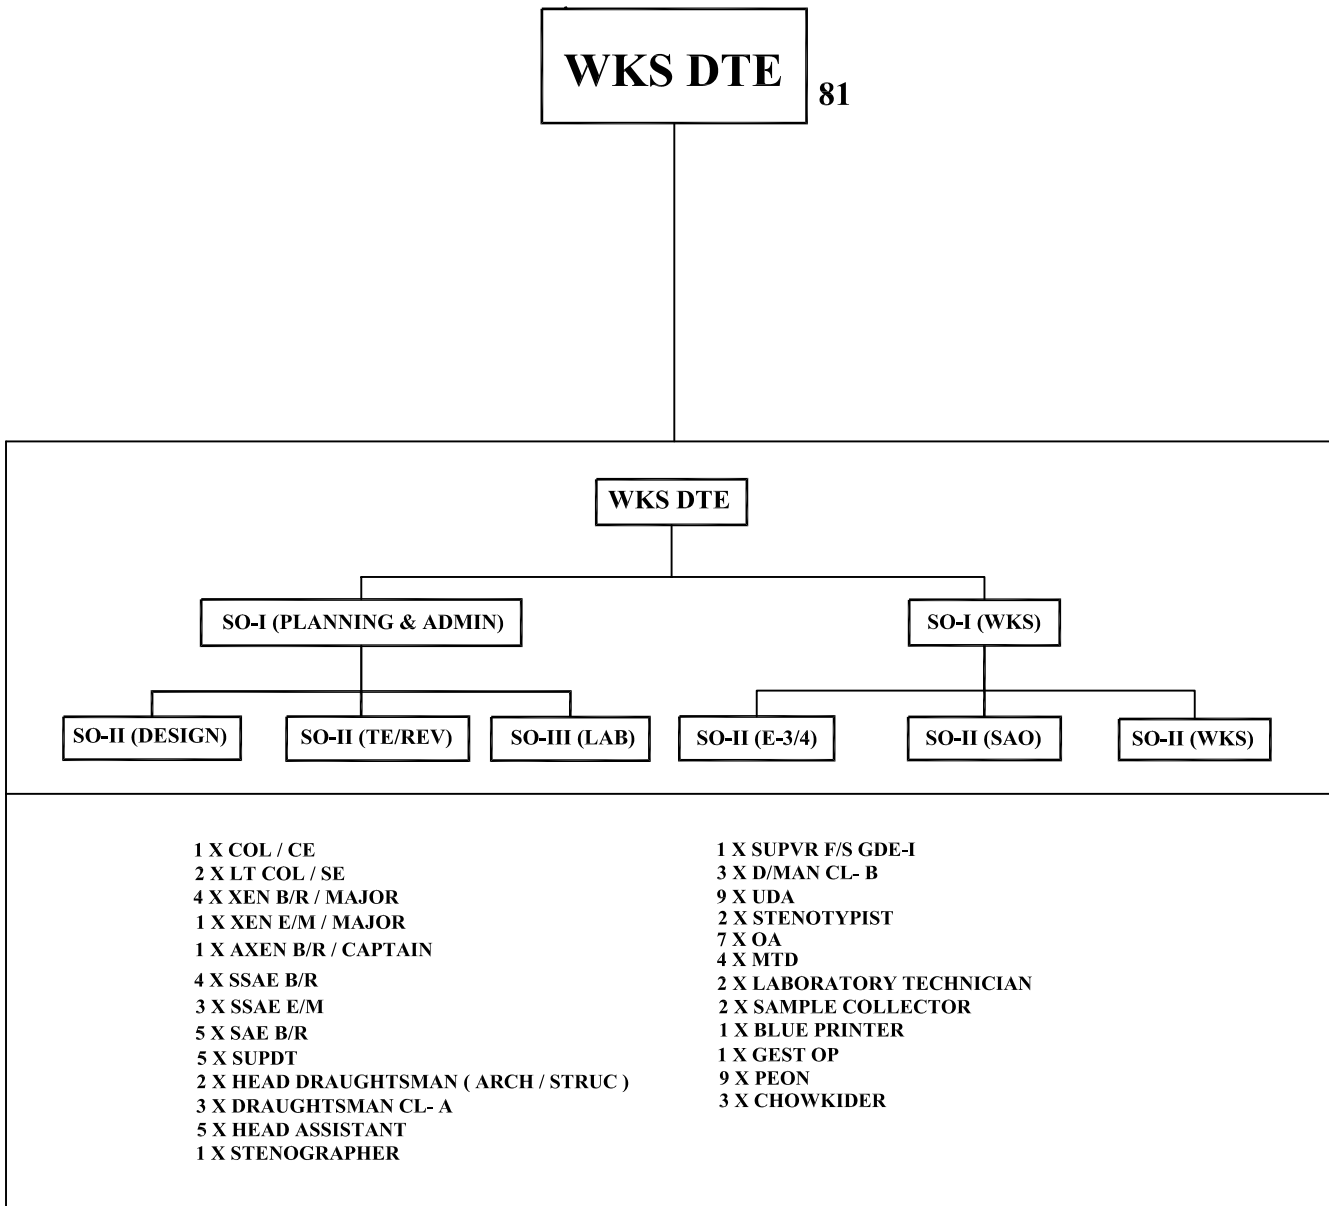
WKS DTE

81

WKS DTE

SO-I (PLANNING & ADMIN)

SO-I (WKS)

SO-II (DESIGN)

SO-II (TE/REV)

SO-III (LAB)

SO-II (E-3/4)

SO-II (SAO)

SO-II (WKS)

1 X COL / CE
2 X LT COL / SE
4 X XEN B/R / MAJOR
1 X XEN E/M / MAJOR
1 X AXEN B/R / CAPTAIN
4 X SSAE B/R
3 X SSAE E/M
5 X SAE B/R
5 X SUPDT
2 X HEAD DRAUGHTSMAN ( ARCH / STRUC )
3 X DRAUGHTSMAN CL- A
5 X HEAD ASSISTANT
1 X STENOGRAPHER

1 X SUPVR F/S GDE-I
3 X D/MAN CL- B
9 X UDA
2 X STENOTYPIST
7 X OA
4 X MTD
2 X LABORATORY TECHNICIAN
2 X SAMPLE COLLECTOR
1 X BLUE PRINTER
1 X GEST OP
9 X PEON
3 X CHOWKIDER